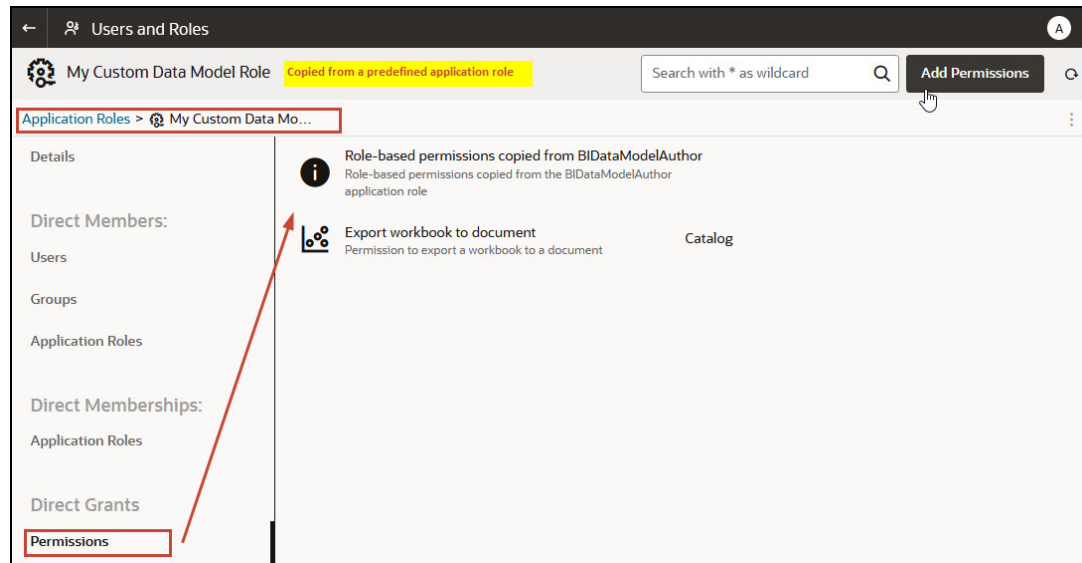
Users and Roles

A

My Custom Data Model Role

Copied from a predefined application role

Search with * as wildcard

Add Permissions

Application Roles > My Custom Data Mo...

Details

Direct Members:

Users

Groups

Application Roles

Direct Memberships:

Application Roles

Direct Grants

Permissions

Role-based permissions copied from BIDataModelAuthor

Role-based permissions copied from the BIDataModelAuthor application role

Export workbook to document

Permission to export a workbook to a document

Catalog